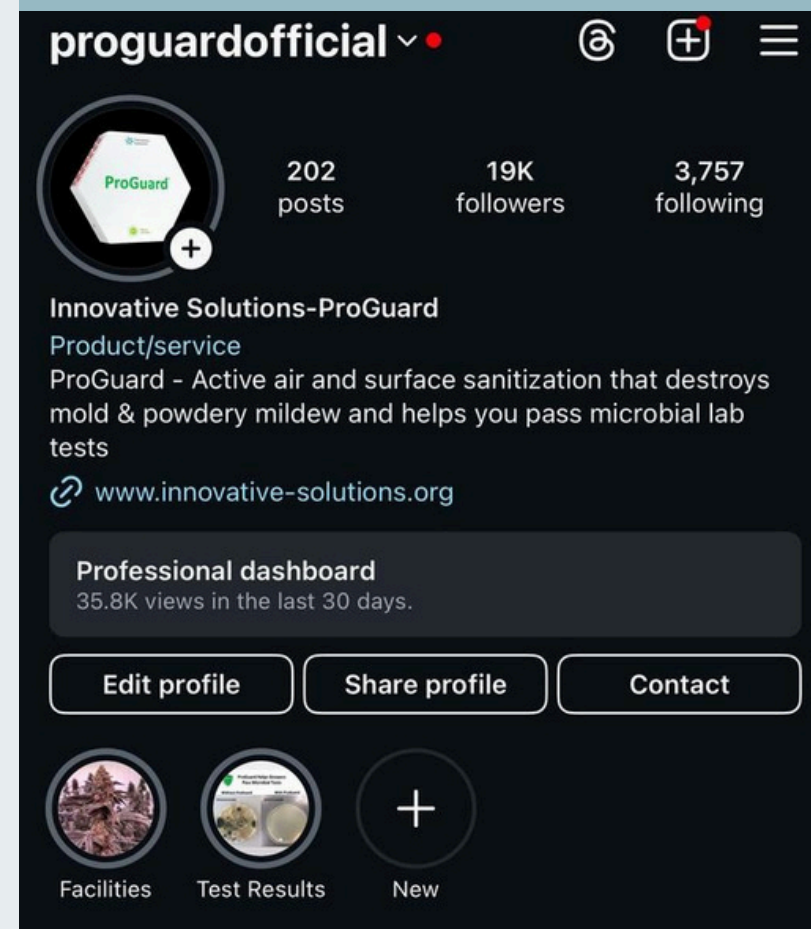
proguardofficial

ProGuard

202
posts

19K
followers

3,757
following

Innovative Solutions-ProGuard
Product/service
ProGuard - Active air and surface sanitization that destroys mold & powdery mildew and helps you pass microbial lab tests
www.innovative-solutions.org

Professional dashboard
35.8K views in the last 30 days.

Edit profile
Share profile
Contact

Facilities
Test Results
New